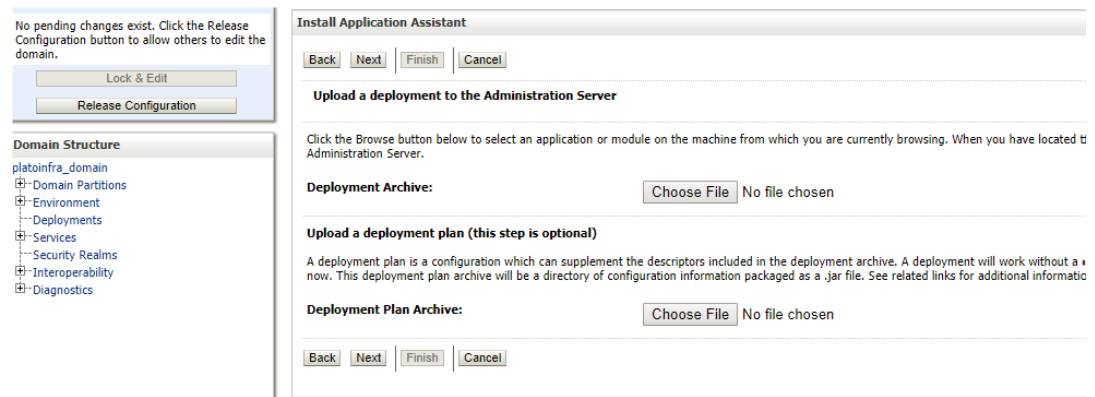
No pending changes exist. Click the Release Configuration button to allow others to edit the domain.

Lock & Edit

Release Configuration

Domain Structure

platoinfra_domain
Domain Partitions
Environment
Deployments
Services
Security Realms
Interoperability
Diagnostics

Install Application Assistant

Back Next Finish Cancel

Upload a deployment to the Administration Server

Click the Browse button below to select an application or module on the machine from which you are currently browsing. When you have located t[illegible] Administration Server.

Deployment Archive: Choose File No file chosen

Upload a deployment plan (this step is optional)

A deployment plan is a configuration which can supplement the descriptors included in the deployment archive. A deployment will work without a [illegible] now. This deployment plan archive will be a directory of configuration information packaged as a .jar file. See related links for additional informatio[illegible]

Deployment Plan Archive: Choose File No file chosen

Back Next Finish Cancel